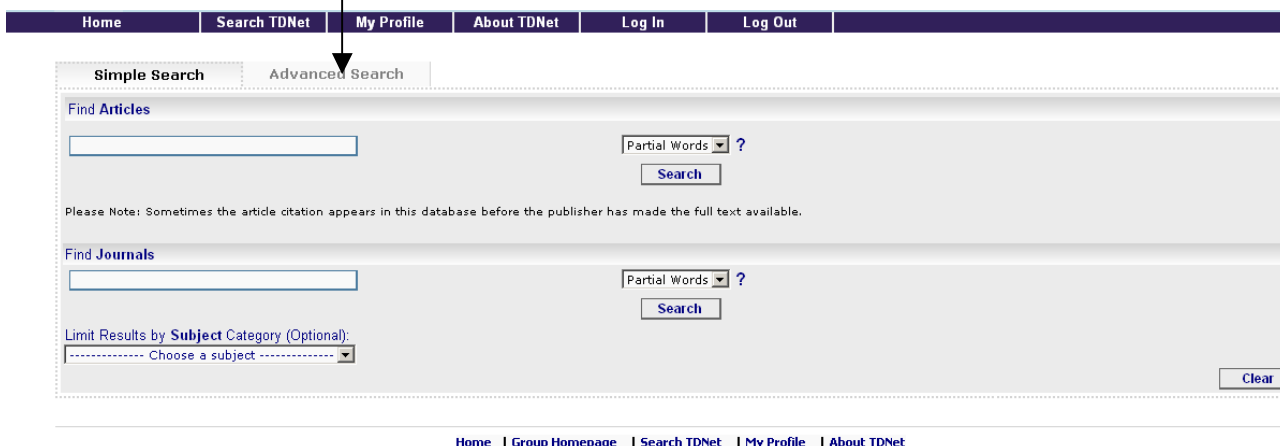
Home | Search TDNet | My Profile | About TDNet | Log In | Log Out

Simple Search | Advanced Search

Find Articles

Partial Words ?

Search

Please Note: Sometimes the article citation appears in this database before the publisher has made the full text available.

Find Journals

Partial Words ?

Search

Limit Results by Subject Category (Optional):

-------------- Choose a subject --------------

Clear

Home | Group Homepage | Search TDNet | My Profile | About TDNet